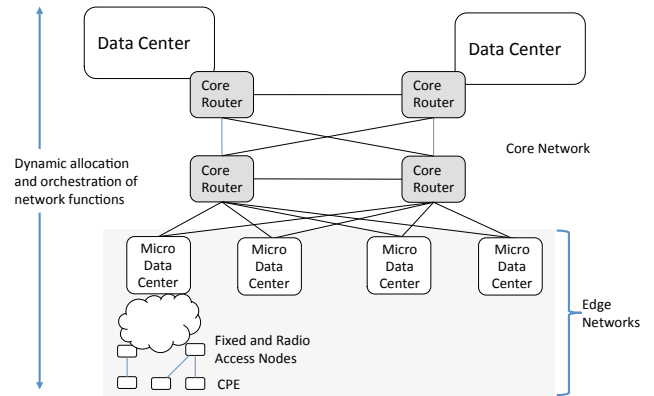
Data Center

Data Center

Core Router

Core Router

Dynamic allocation and orchestration of network functions

Core Router

Core Router

Core Network

Micro Data Center

Micro Data Center

Micro Data Center

Micro Data Center

Edge Networks

Fixed and Radio Access Nodes

CPE